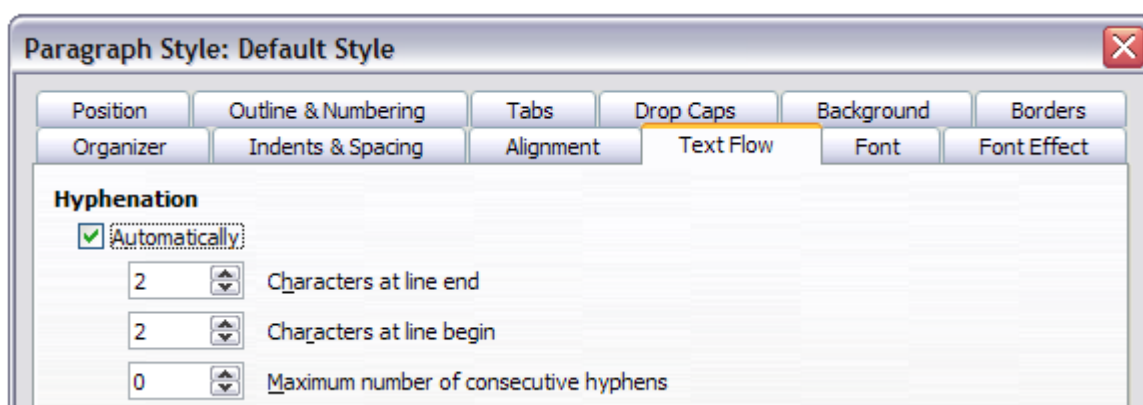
Paragraph Style: Default Style

Position | Outline & Numbering | Tabs | Drop Caps | Background | Borders
Organizer | Indents & Spacing | Alignment | Text Flow | Font | Font Effect

Hyphenation

Automatically

2 Characters at line end

2 Characters at line begin

0 Maximum number of consecutive hyphens